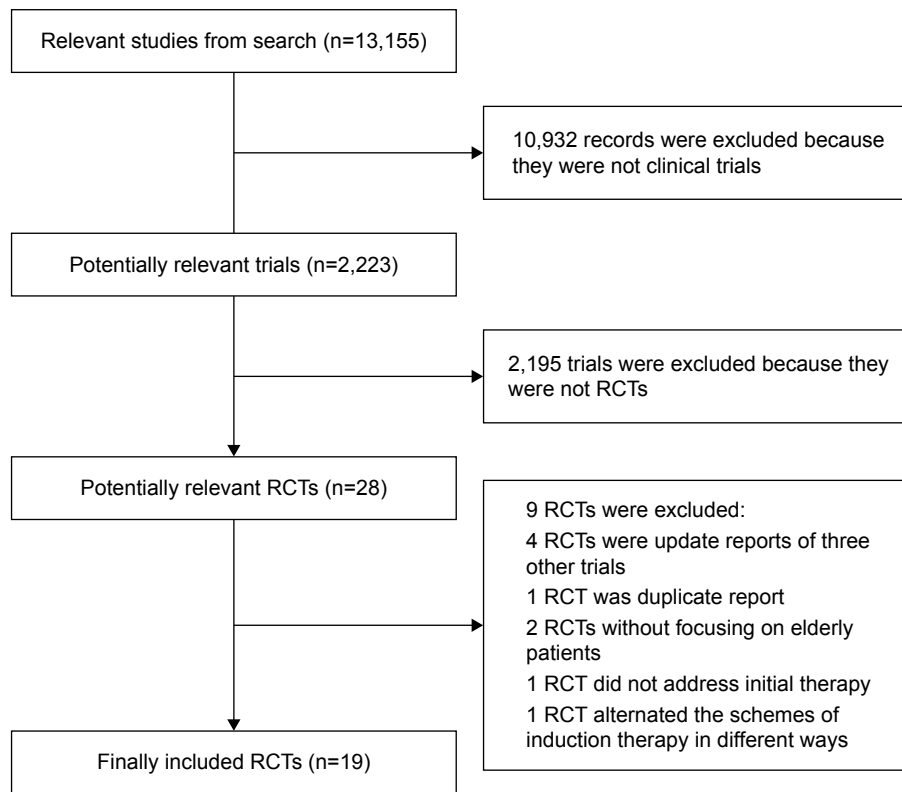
Relevant studies from search (n=13,155)

10,932 records were excluded because they were not clinical trials

Potentially relevant trials (n=2,223)

2,195 trials were excluded because they were not RCTs

Potentially relevant RCTs (n=28)

9 RCTs were excluded:
4 RCTs were update reports of three other trials
1 RCT was duplicate report
2 RCTs without focusing on elderly patients
1 RCT did not address initial therapy
1 RCT alternated the schemes of induction therapy in different ways

Finally included RCTs (n=19)